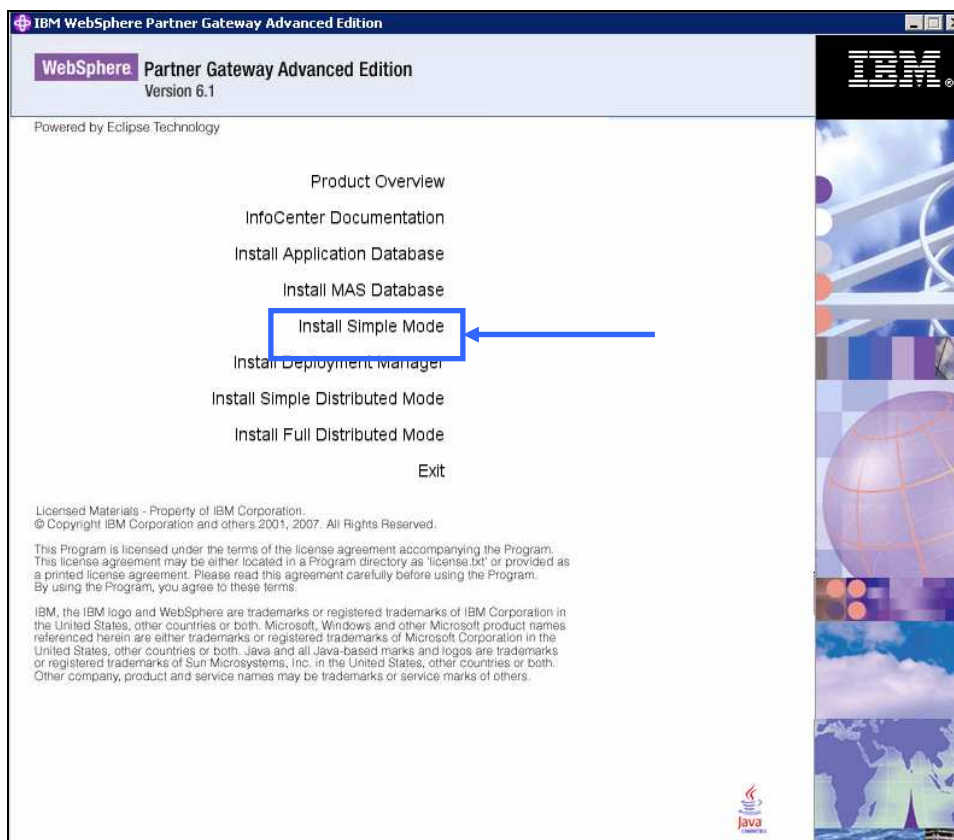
IBM WebSphere Partner Gateway Advanced Edition

WebSphere Partner Gateway Advanced Edition
Version 6.1

IBM

Powered by Eclipse Technology

Product Overview

InfoCenter Documentation

Install Application Database

Install MAS Database

Install Simple Mode

Install Deployment Manager

Install Simple Distributed Mode

Install Full Distributed Mode

Exit

Licensed Materials - Property of IBM Corporation.
© Copyright IBM Corporation and others 2001, 2007. All Rights Reserved.

This Program is licensed under the terms of the license agreement accompanying the Program. This license agreement may be either located in a Program directory as 'license.txt' or provided as a printed license agreement. Please read this agreement carefully before using the Program. By using the Program, you agree to these terms.

IBM, the IBM logo and WebSphere are trademarks or registered trademarks of IBM Corporation in the United States, other countries or both. Microsoft, Windows and other Microsoft product names referenced herein are either trademarks or registered trademarks of Microsoft Corporation in the United States, other countries or both. Java and all Java-based marks and logos are trademarks or registered trademarks of Sun Microsystems, Inc. in the United States, other countries or both. Other company, product and service names may be trademarks or service marks of others.

Java